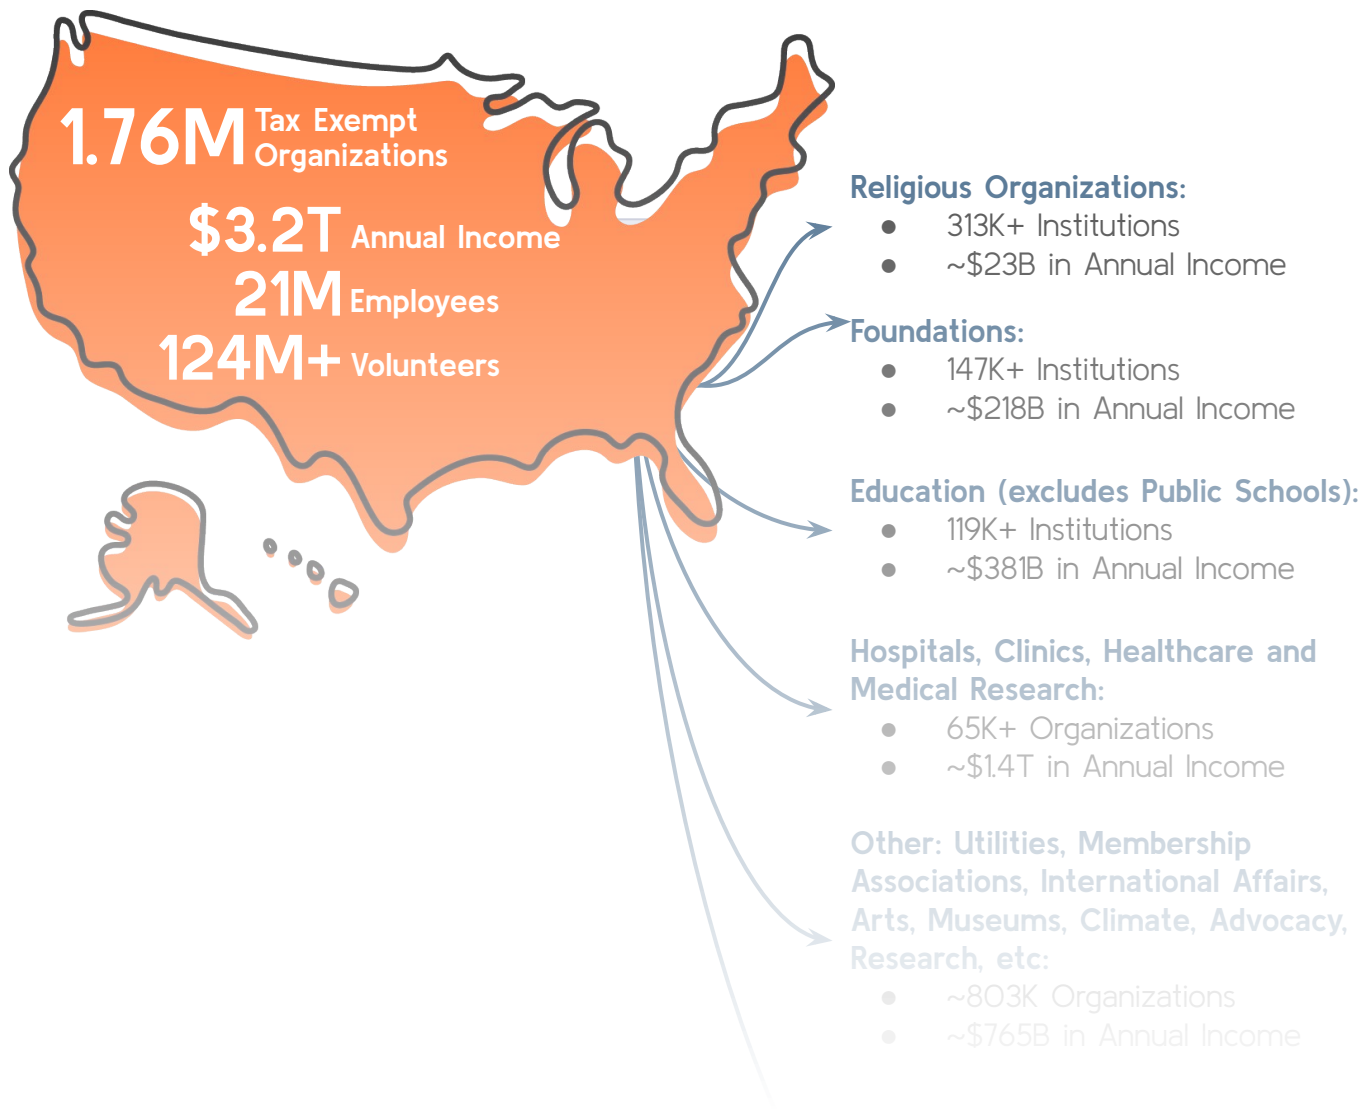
1.76M Tax Exempt Organizations

$3.2T Annual Income

21M Employees

124M+ Volunteers

Religious Organizations:
- 313K+ Institutions
- ~$23B in Annual Income

Foundations:
- 147K+ Institutions
- ~$218B in Annual Income

Education (excludes Public Schools):
- 119K+ Institutions
- ~$381B in Annual Income

Hospitals, Clinics, Healthcare and Medical Research:
- 65K+ Organizations
- ~$1.4T in Annual Income

Other: Utilities, Membership Associations, International Affairs, Arts, Museums, Climate, Advocacy, Research, etc:
- ~803K Organizations
- ~$765B in Annual Income